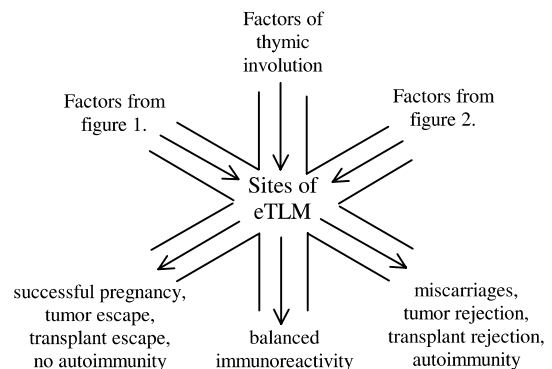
Factors of thymic involution

Factors from figure 1.

Factors from figure 2.

Sites of eTLM

successful pregnancy, tumor escape, transplant escape, no autoimmunity

balanced immunoreactivity

miscarriages, tumor rejection, transplant rejection, autoimmunity